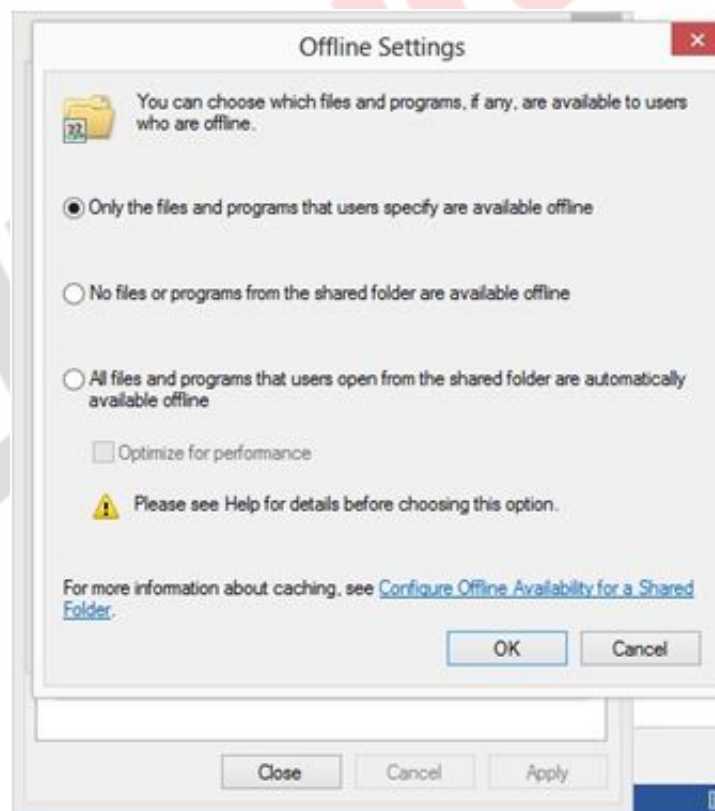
Offline Settings

You can choose which files and programs, if any, are available to users who are offline.

Only the files and programs that users specify are available offline

No files or programs from the shared folder are available offline

All files and programs that users open from the shared folder are automatically available offline

Optimize for performance

Please see Help for details before choosing this option.

For more information about caching, see Configure Offline Availability for a Shared Folder.

OK Cancel

Close Cancel Apply